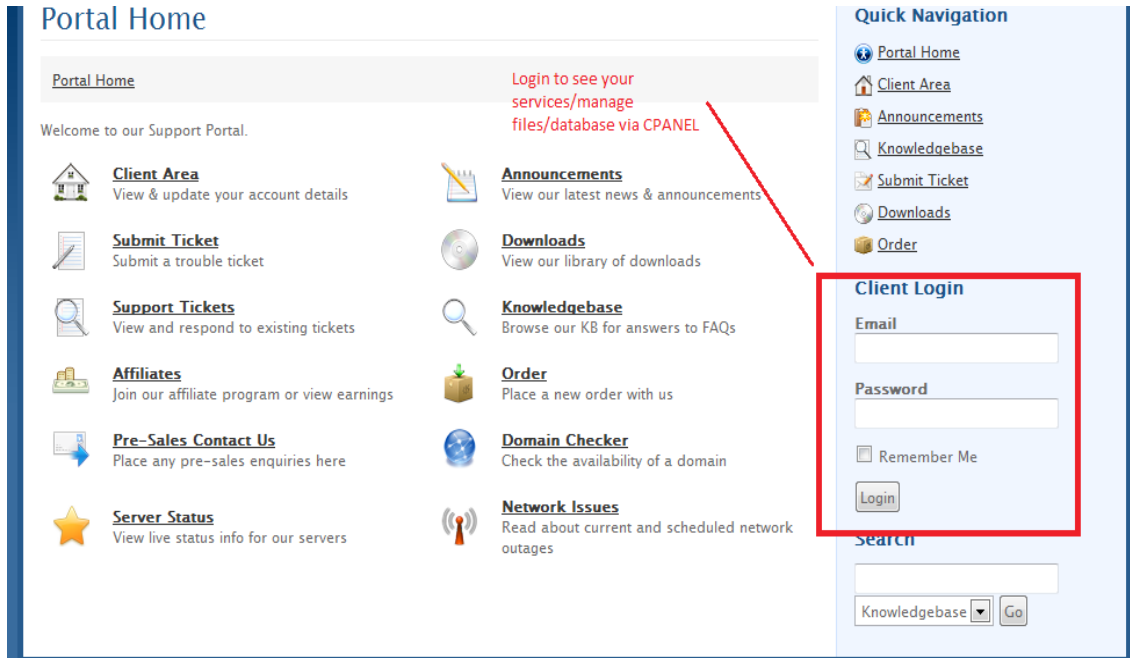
Portal Home

Portal Home

Login to see your services/manage files/database via CPANEL

Welcome to our Support Portal.

Client Area
View & update your account details

Announcements
View our latest news & announcements

Submit Ticket
Submit a trouble ticket

Downloads
View our library of downloads

Support Tickets
View and respond to existing tickets

Knowledgebase
Browse our KB for answers to FAQs

Affiliates
Join our affiliate program or view earnings

Order
Place a new order with us

Pre-Sales Contact Us
Place any pre-sales enquiries here

Domain Checker
Check the availability of a domain

Server Status
View live status info for our servers

Network Issues
Read about current and scheduled network outages

Quick Navigation

Portal Home
Client Area
Announcements
Knowledgebase
Submit Ticket
Downloads
Order

Client Login

Email

Password

Remember Me

Login

Search

Knowledgebase
Go